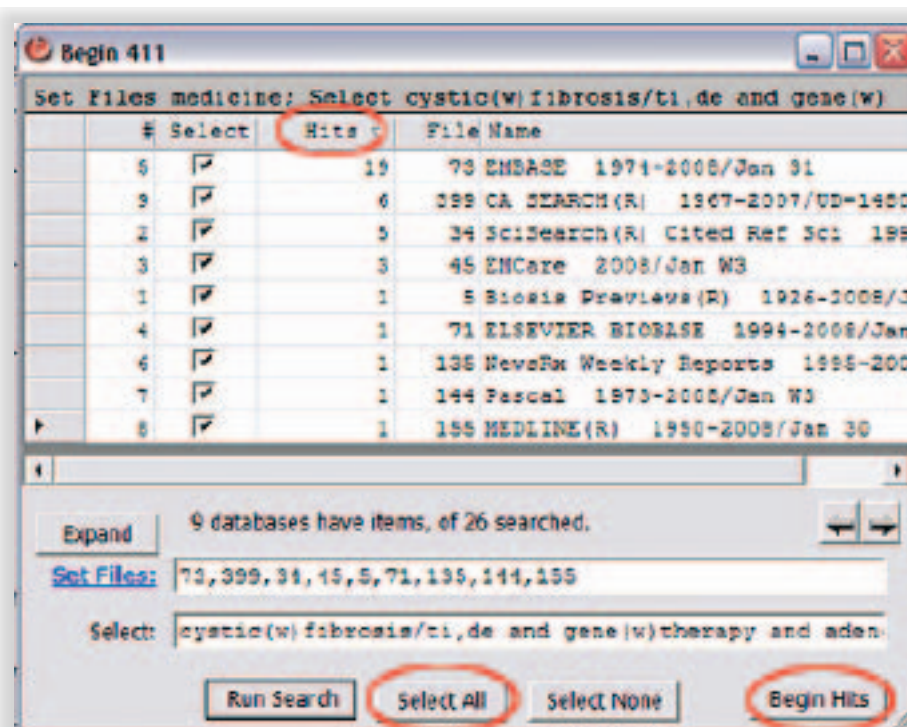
Begin 411

Set Files medicine; Select cystic(w)fibrosis/ti,de and gene(w)

| # | Select | Hits | File | Name |
|---|---|---|---|---|
| 5 | ☑ | 19 | 73 | EMBASE 1974-2008/Jan 31 |
| 9 | ☑ | 6 | 399 | CA SEARCH(R) 1967-2007/UD=148 |
| 2 | ☑ | 5 | 34 | SciSearch(R) Cited Ref Sci 199 |
| 3 | ☑ | 3 | 45 | EMCare 2008/Jan W3 |
| 1 | ☑ | 1 | 5 | Biosis Previews(R) 1926-2008/J |
| 4 | ☑ | 1 | 71 | ELSEVIER BIOBASE 1994-2008/Jan |
| 6 | ☑ | 1 | 135 | NewsRx Weekly Reports 1995-200 |
| 7 | ☑ | 1 | 144 | Pascal 1973-2008/Jan W3 |
| 8 | ☑ | 1 | 155 | MEDLINE(R) 1950-2008/Jan 30 |

Expand

9 databases have items, of 26 searched.

Set Files: 73,399,34,45,5,71,135,144,155

Select: cystic(w)fibrosis/ti,de and gene(w)therapy and aden

Run Search
Select All
Select None
Begin Hits